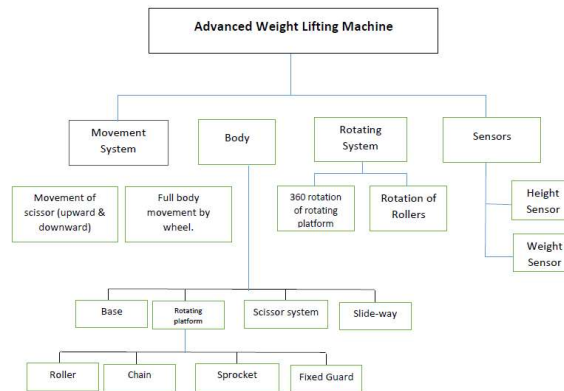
Advanced Weight Lifting Machine

Movement System

Body

Rotating System

Sensors

Movement of scissor (upward & downward)

Full body movement by wheel.

360 rotation of rotating platform

Rotation of Rollers

Height Sensor

Weight Sensor

Base

Rotating platform

Scissor system

Slide-way

Roller

Chain

Sprocket

Fixed Guard